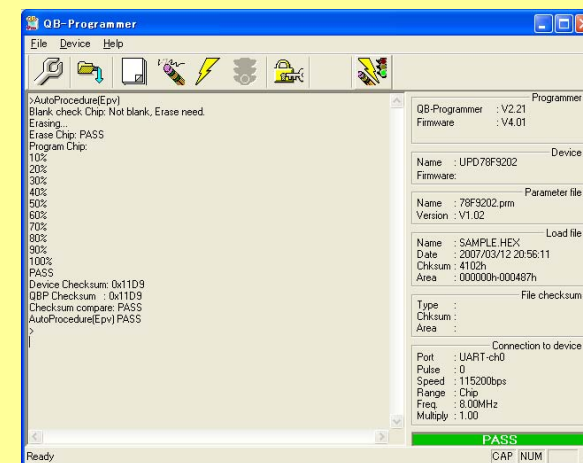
QB-Programmer

File Device Help

>AutoProcedure(Epv)
Blank check Chip: Not blank, Erase need.
Erasing...
Erase Chip: PASS
Program Chip:
10%
20%
30%
40%
50%
60%
70%
80%
90%
100%
PASS
Device Checksum: 0x11D9
QBP Checksum : 0x11D9
Checksum compare: PASS
AutoProcedure(Epv) PASS
>

Programmer
QB-Programmer : V2.21
Firmware : V4.01

Device
Name : UPD78F9202
Firmware:

Parameter file
Name : 78F9202.prm
Version : V1.02

Load file
Name : SAMPLE.HEX
Date : 2007/03/12 20:56:11
Chksum : 4102h
Area : 000000h-000487h

File checksum
Type :
Chksum :
Area :

Connection to device
Port : UART-ch0
Pulse : 0
Speed : 115200bps
Range : Chip
Freq. : 8.00MHz
Multiply : 1.00

PASS

Ready

CAP NUM